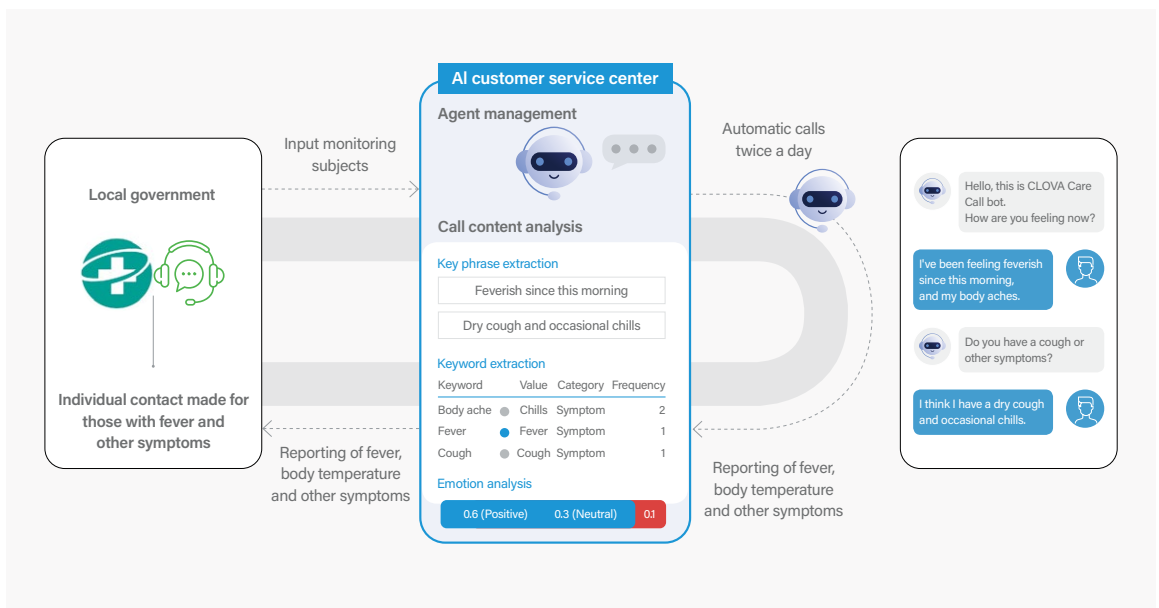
Local government

Individual contact made for those with fever and other symptoms

Input monitoring subjects

Reporting of fever, body temperature and other symptoms

AI customer service center

Agent management

Call content analysis

Key phrase extraction

Feverish since this morning

Dry cough and occasional chills

Keyword extraction

| Keyword | Value | Category | Frequency |
|---|---|---|---|
| Body ache | Chills | Symptom | 2 |
| Fever | Fever | Symptom | 1 |
| Cough | Cough | Symptom | 1 |

Emotion analysis

0.6 (Positive) 0.3 (Neutral) 0.1

Automatic calls twice a day

Reporting of fever, body temperature and other symptoms

Hello, this is CLOVA Care Call bot. How are you feeling now?

I've been feeling feverish since this morning, and my body aches.

Do you have a cough or other symptoms?

I think I have a dry cough and occasional chills.